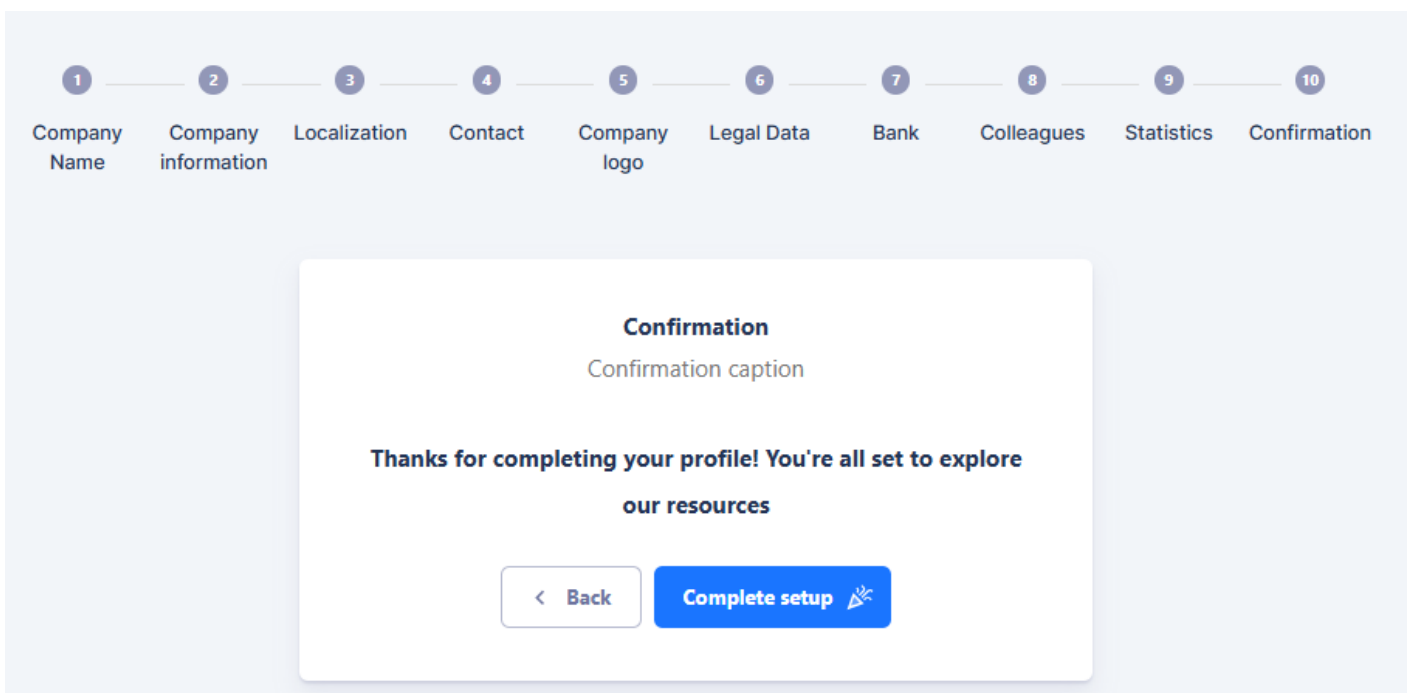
1 Company Name
2 Company information
3 Localization
4 Contact
5 Company logo
6 Legal Data
7 Bank
8 Colleagues
9 Statistics
10 Confirmation

Confirmation
Confirmation caption

Thanks for completing your profile! You're all set to explore our resources

< Back
Complete setup